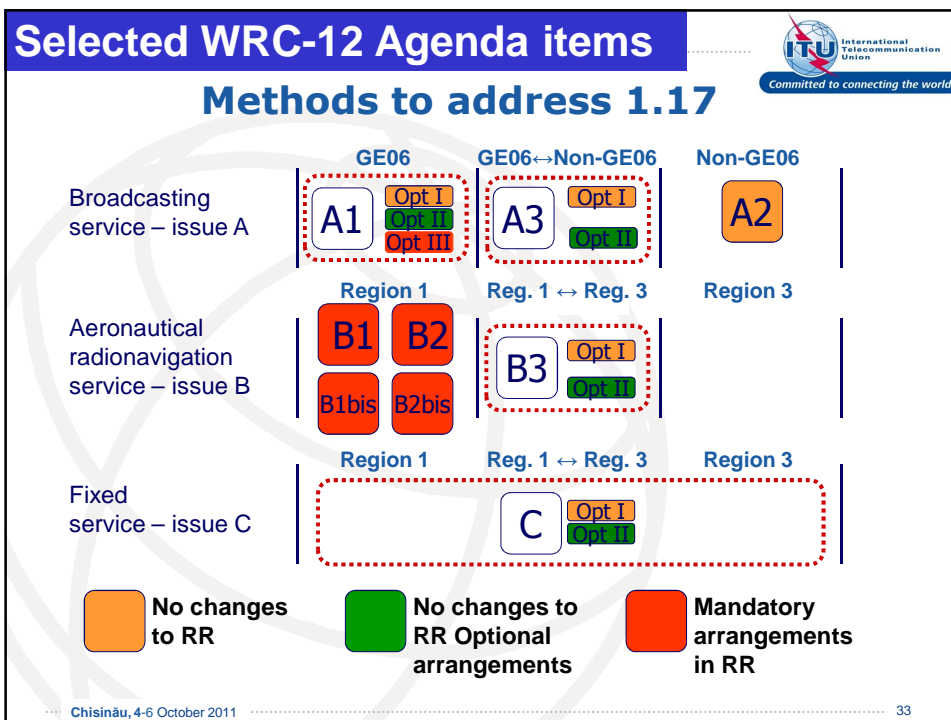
Selected WRC-12 Agenda items

ITU International Telecommunication Union
Committed to connecting the world

Methods to address 1.17

| | GE06 | GE06↔Non-GE06 | Non-GE06 |
|---|---|---|---|
| Broadcasting service – issue A | A1 Opt I Opt II Opt III | A3 Opt I Opt II | A2 |

| | Region 1 | Reg. 1 ↔ Reg. 3 | Region 3 |
|---|---|---|---|
| Aeronautical radionavigation service – issue B | B1 B2 B1bis B2bis | B3 Opt I Opt II | |

| | Region 1 | Reg. 1 ↔ Reg. 3 | Region 3 |
|---|---|---|---|
| Fixed service – issue C | | C Opt I Opt II | |

No changes to RR

No changes to RR Optional arrangements

Mandatory arrangements in RR

Chisinău, 4-6 October 2011

33